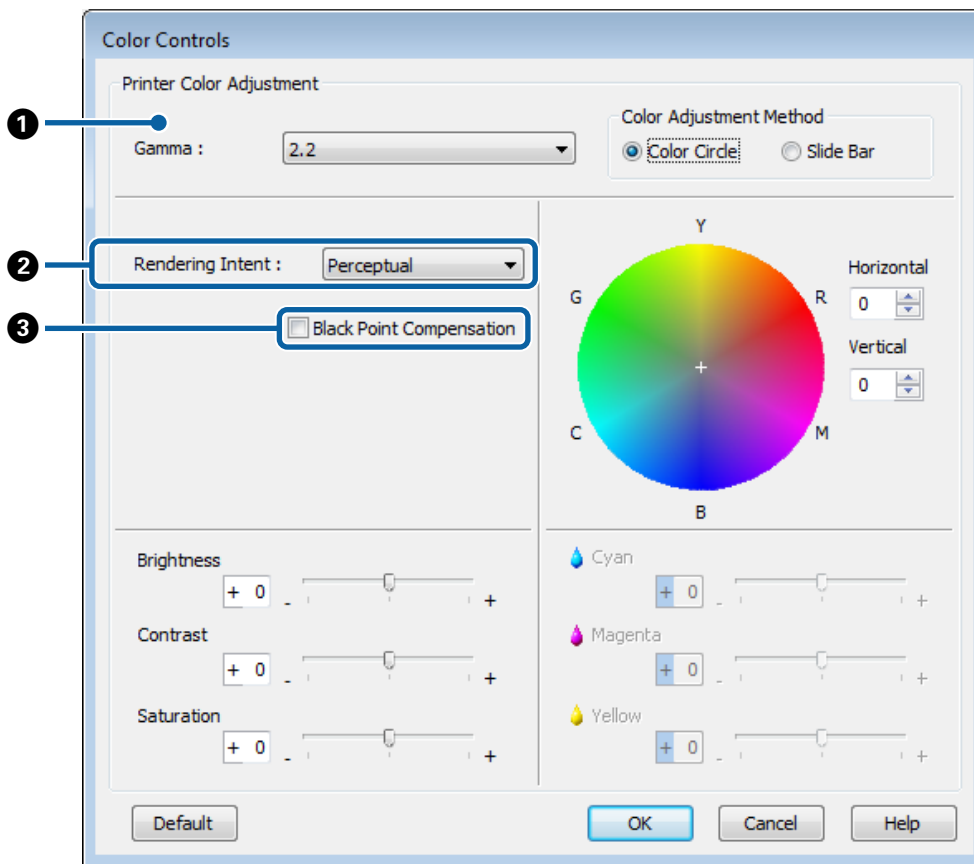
Color Controls

Printer Color Adjustment

❶ Gamma : 2.2

Color Adjustment Method
Color Circle Slide Bar

❷ Rendering Intent : Perceptual

❸ Black Point Compensation

Y
G R
C M
B

Horizontal
0
Vertical
0

Brightness
+ 0 - +
Contrast
+ 0 - +
Saturation
+ 0 - +

Cyan
+ 0 - +
Magenta
+ 0 - +
Yellow
+ 0 - +

Default OK Cancel Help